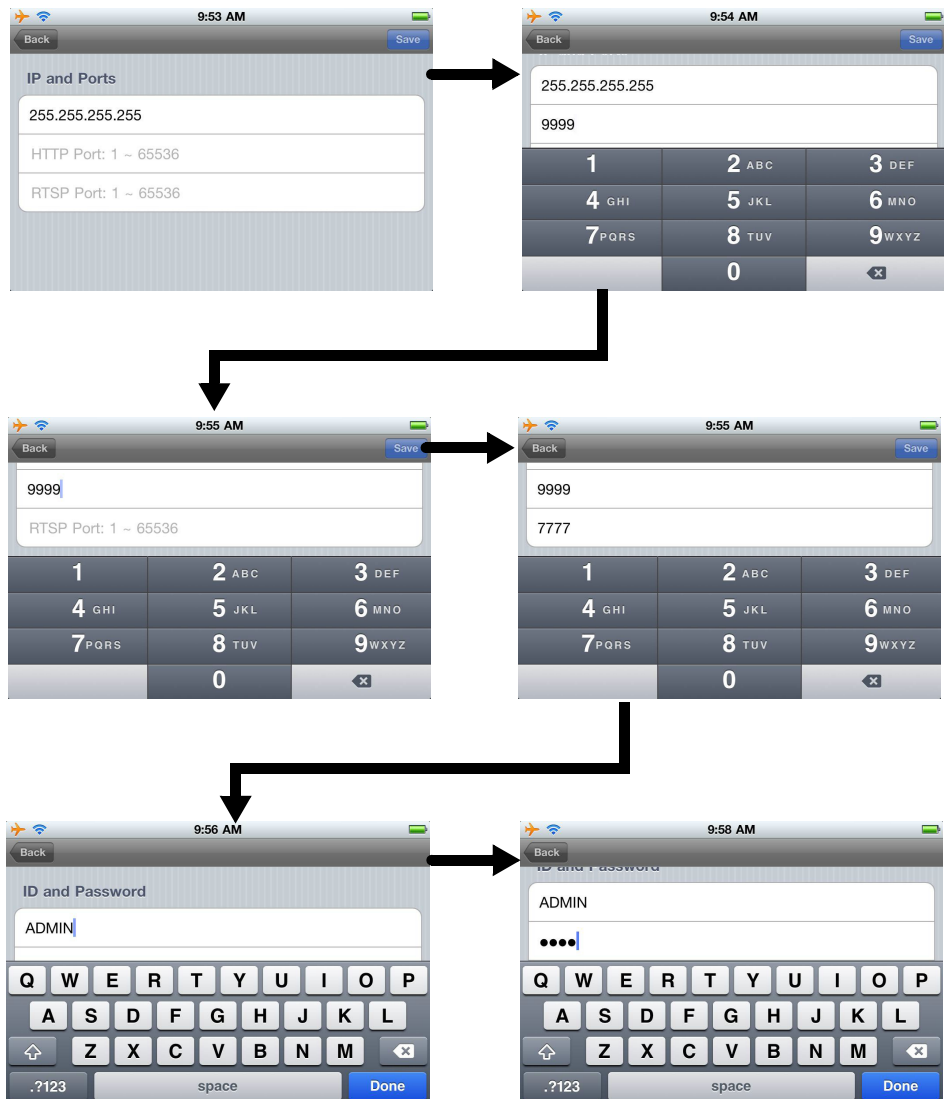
9:53 AM
Back
Save
IP and Ports
255.255.255.255
HTTP Port: 1 ~ 65536
RTSP Port: 1 ~ 65536

9:54 AM
Back
Save
255.255.255.255
9999
1
2 ABC
3 DEF
4 GHI
5 JKL
6 MNO
7 PQRS
8 TUV
9 WXYZ
0

9:55 AM
Back
Save
9999
RTSP Port: 1 ~ 65536
1
2 ABC
3 DEF
4 GHI
5 JKL
6 MNO
7 PQRS
8 TUV
9 WXYZ
0

9:55 AM
Back
Save
9999
7777
1
2 ABC
3 DEF
4 GHI
5 JKL
6 MNO
7 PQRS
8 TUV
9 WXYZ
0

9:56 AM
Back
ID and Password
ADMIN
Q W E R T Y U I O P
A S D F G H J K L
Z X C V B N M
.?123
space
Done

9:58 AM
Back
ID and Password
ADMIN
••••
Q W E R T Y U I O P
A S D F G H J K L
Z X C V B N M
.?123
space
Done